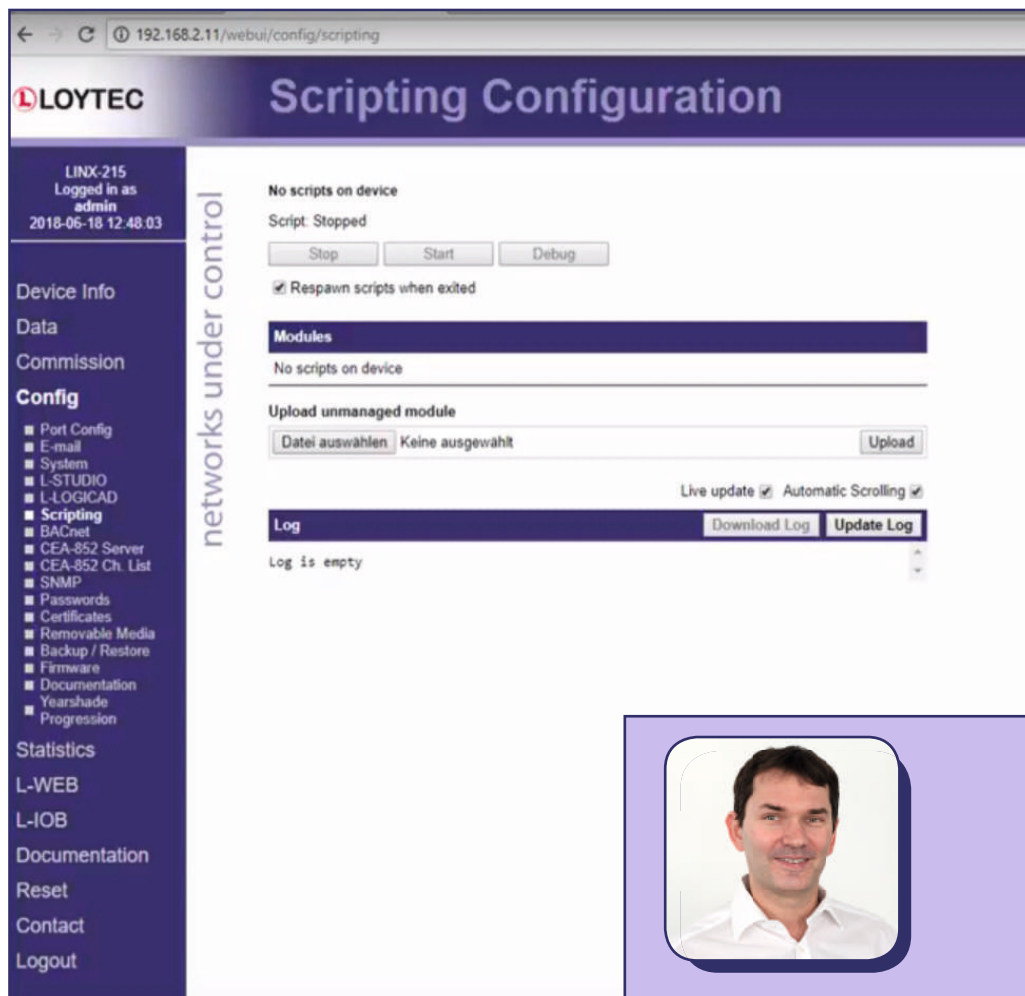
192.168.2.11/webui/config/scripting

LOYTEC

Scripting Configuration

LINX-215
Logged in as
admin
2018-06-18 12:48:03

Device Info
Data
Commission
Config
Port Config
E-mail
System
L-STUDIO
L-LOGICAD
Scripting
BACnet
CEA-852 Server
CEA-852 Ch. List
SNMP
Passwords
Certificates
Removable Media
Backup / Restore
Firmware
Documentation
Yearshade Progression
Statistics
L-WEB
L-IOB
Documentation
Reset
Contact
Logout

networks under control

No scripts on device

Script: Stopped

Stop Start Debug

Respawn scripts when exited

Modules

No scripts on device

Upload unmanaged module

Datei auswählen Keine ausgewählt Upload

Live update Automatic Scrolling

Log Download Log Update Log

Log is empty